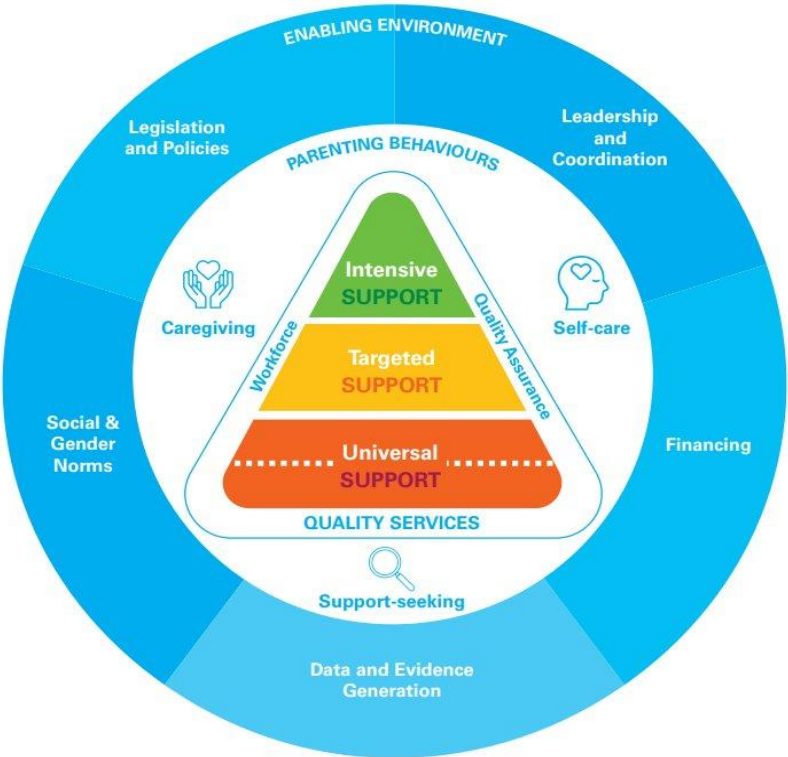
ENABLING ENVIRONMENT

Legislation and Policies

Leadership and Coordination

PARENTING BEHAVIOURS

Intensive SUPPORT

Caregiving

Self-care

Workforce

Quality Assurance

Targeted SUPPORT

Social & Gender Norms

Financing

Universal SUPPORT

QUALITY SERVICES

Support-seeking

Data and Evidence Generation